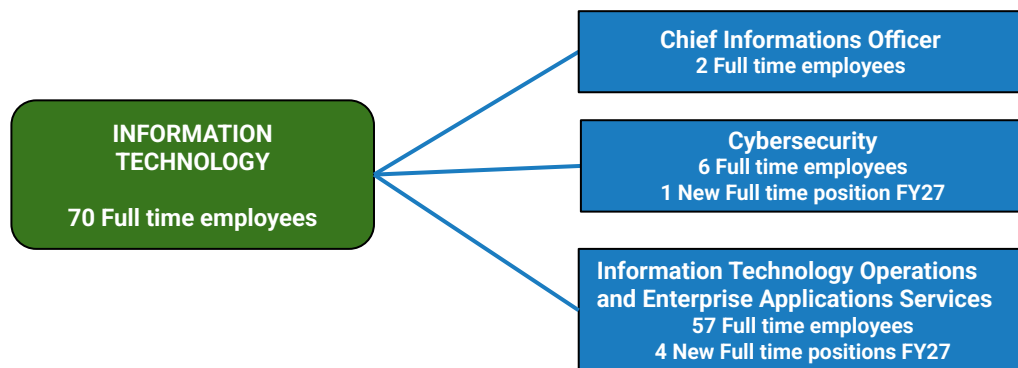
INFORMATION TECHNOLOGY

70 Full time employees

Chief Informations Officer
2 Full time employees

Cybersecurity
6 Full time employees
1 New Full time position FY27

Information Technology Operations and Enterprise Applications Services
57 Full time employees
4 New Full time positions FY27